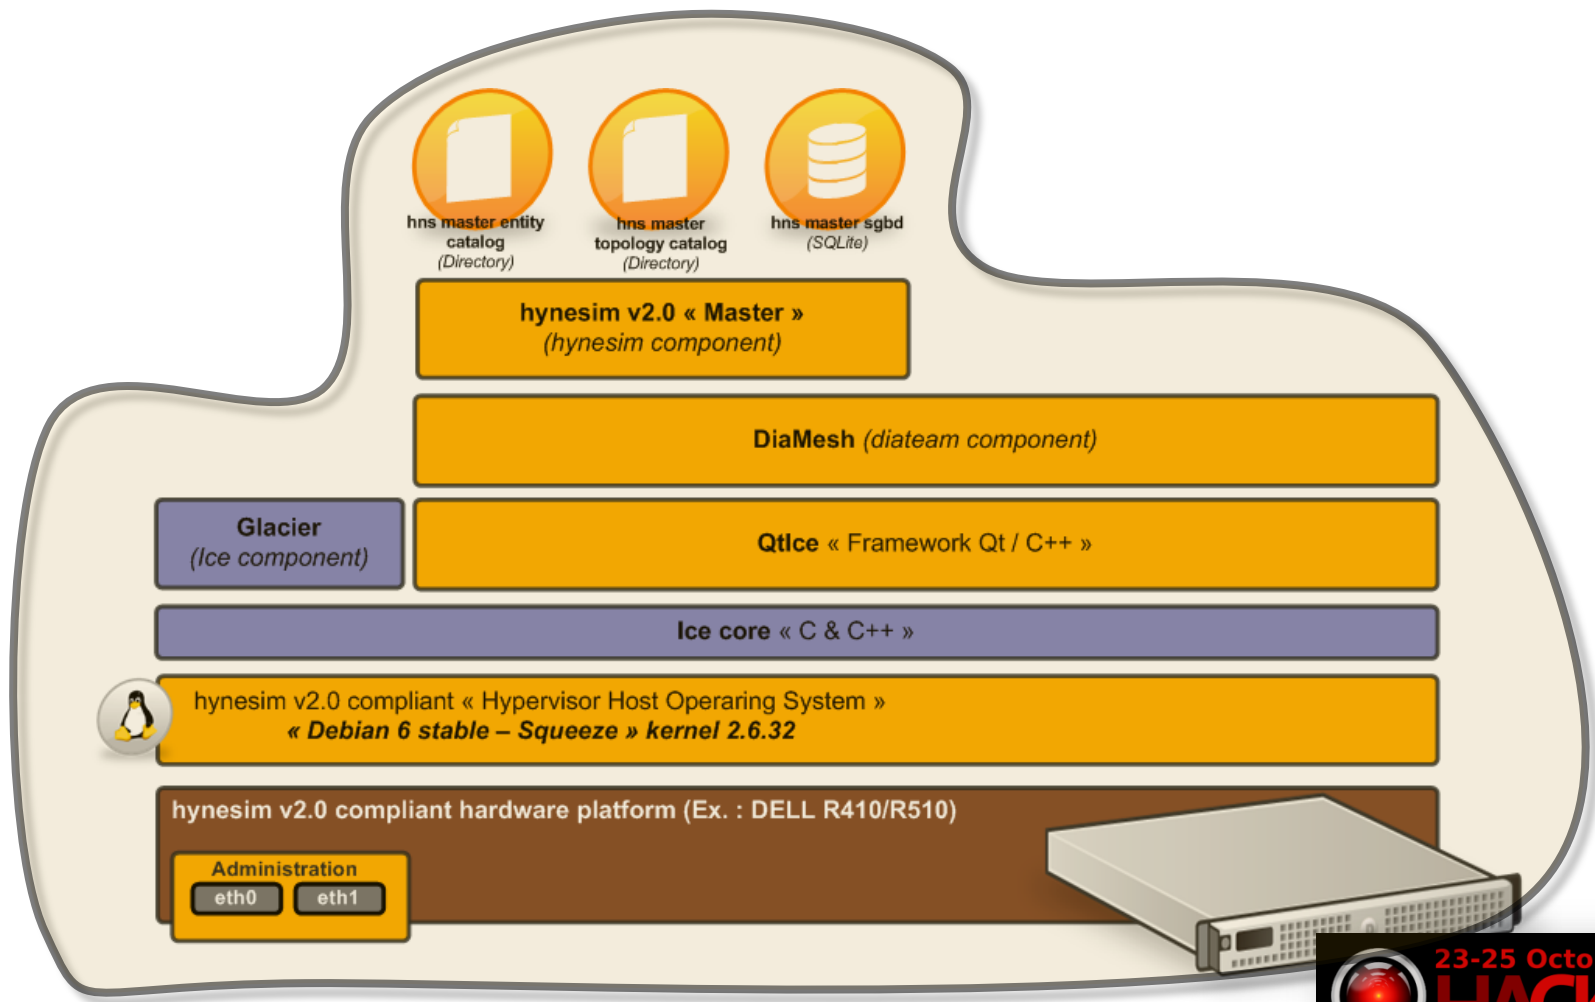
hns master entity catalog
(Directory)

hns master topology catalog
(Directory)

hns master sgbd
(SQLite)

hynesim v2.0 « Master »
(hynesim component)

DiaMesh (diateam component)

Glacier
(Ice component)

QtIce « Framework Qt / C++ »

Ice core « C & C++ »

hynesim v2.0 compliant « Hypervisor Host Operaring System »
« Debian 6 stable – Squeeze » kernel 2.6.32

hynesim v2.0 compliant hardware platform (Ex. : DELL R410/R510)

Administration
eth0 eth1

23-25 Octo
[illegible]